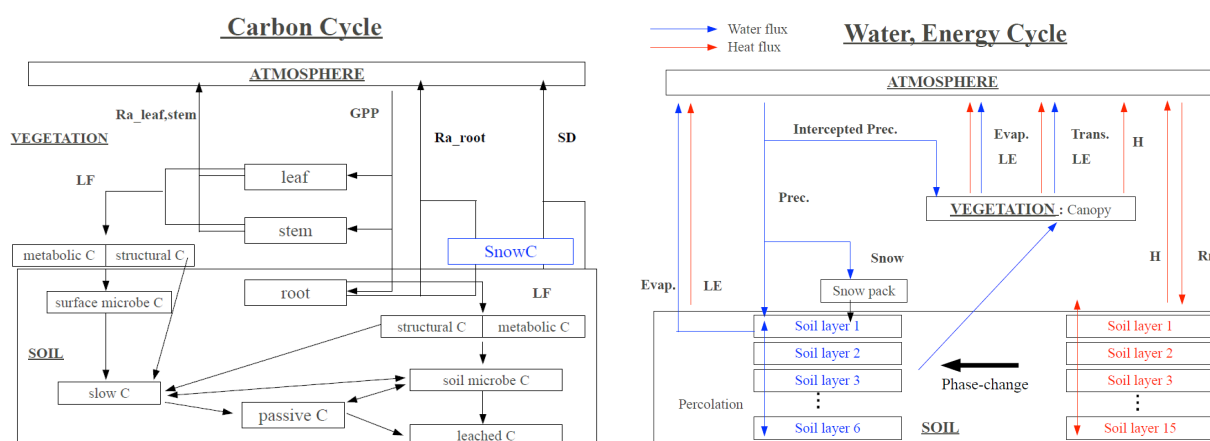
Carbon Cycle

ATMOSPHERE

Ra_leaf,stem

GPP

Ra_root

SD

VEGETATION

LF

leaf

stem

metabolic C | structural C

SnowC

root

LF

surface microbe C

structural C | metabolic C

SOIL

soil microbe C

slow C

passive C

leached C

Water flux
Heat flux

Water, Energy Cycle

ATMOSPHERE

Intercepted Prec.

Evap.
LE

Trans.
LE

H

Prec.

VEGETATION : Canopy

Snow

H

Rn

Evap.

LE

Snow pack

Soil layer 1

Soil layer 2

Soil layer 3

⋮

Soil layer 6

Phase-change

Percolation

SOIL

Soil layer 1

Soil layer 2

Soil layer 3

⋮

Soil layer 15